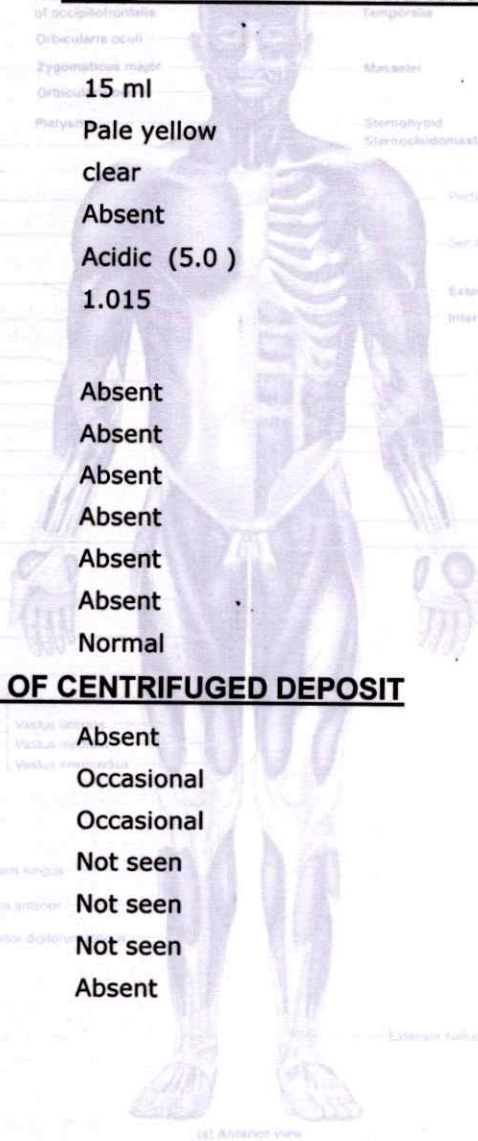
of occipitofrontalis
Temporalis
Orbicularis oculi
Zygomaticus major
Masseter
Orbicu
15 ml
Platysm
Sternohyoid
Sternocleidomast
Pale yellow
clear
Absent
Acidic (5.0 )
1.015

Absent
Absent
Absent
Absent
Absent
Absent
Normal

OF CENTRIFUGED DEPOSIT

Vastus lateralis
Vastus medialis
Vastus intermedius
Absent
Occasional
Occasional
Not seen
Not seen
Not seen
Absent

Extensor hallux

(a) Anterior view